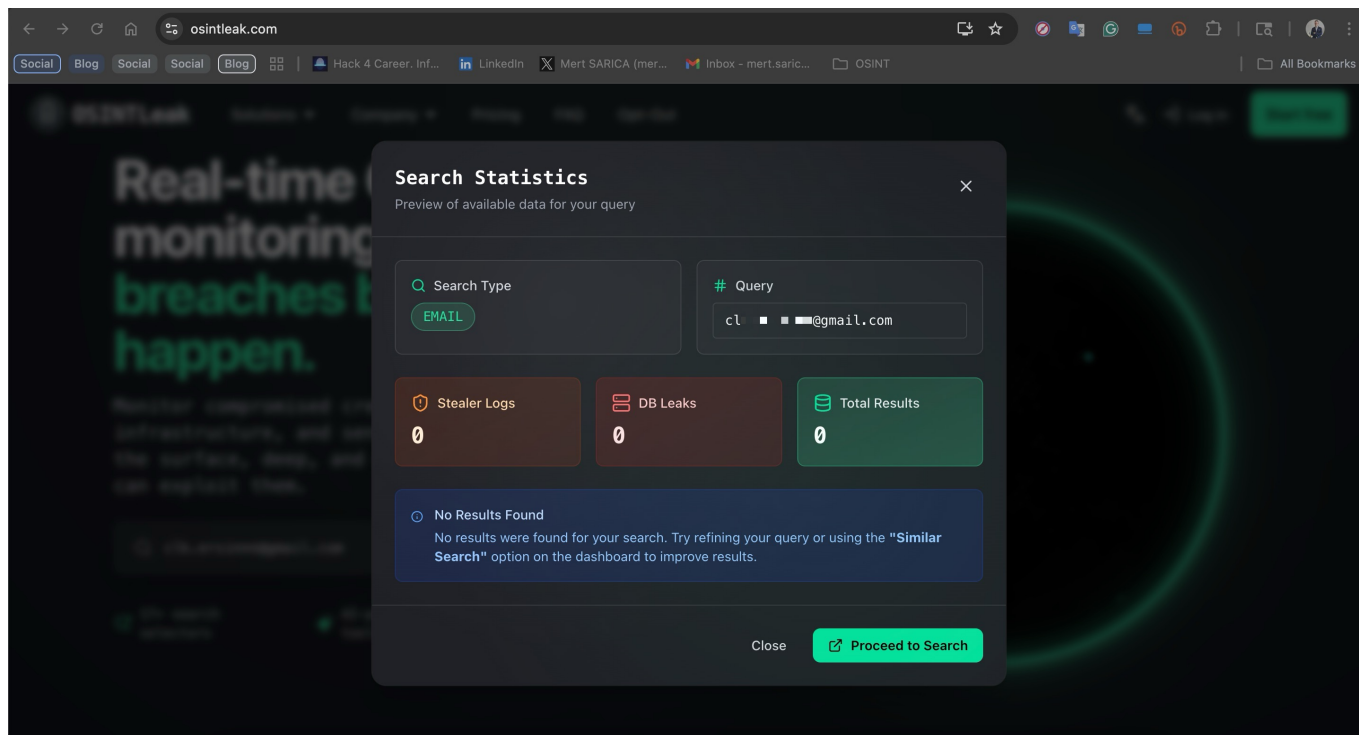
osintleak.com

Social Blog Social Social Blog | Hack 4 Career. Inf... LinkedIn Mert SARICA (mer... Inbox - mert.saric... OSINT | All Bookmarks

OSINTLeak

Real-time
monitoring
breaches
happen.

Search Statistics
Preview of available data for your query

Search Type
EMAIL

# Query
cl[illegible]@gmail.com

Stealer Logs
0

DB Leaks
0

Total Results
0

No Results Found
No results were found for your search. Try refining your query or using the "Similar Search" option on the dashboard to improve results.

Close
Proceed to Search